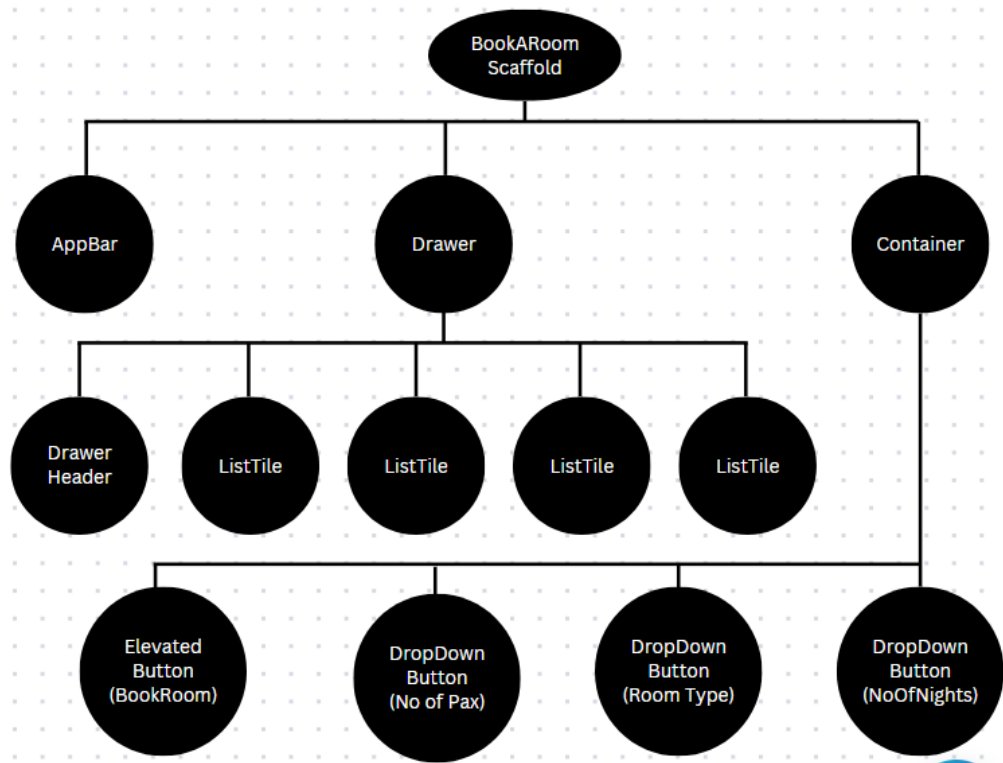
BookARoom Scaffold

AppBar

Drawer

Container

Drawer Header

ListTile

ListTile

ListTile

ListTile

Elevated Button (BookRoom)

DropDown Button (No of Pax)

DropDown Button (Room Type)

DropDown Button (NoOfNights)